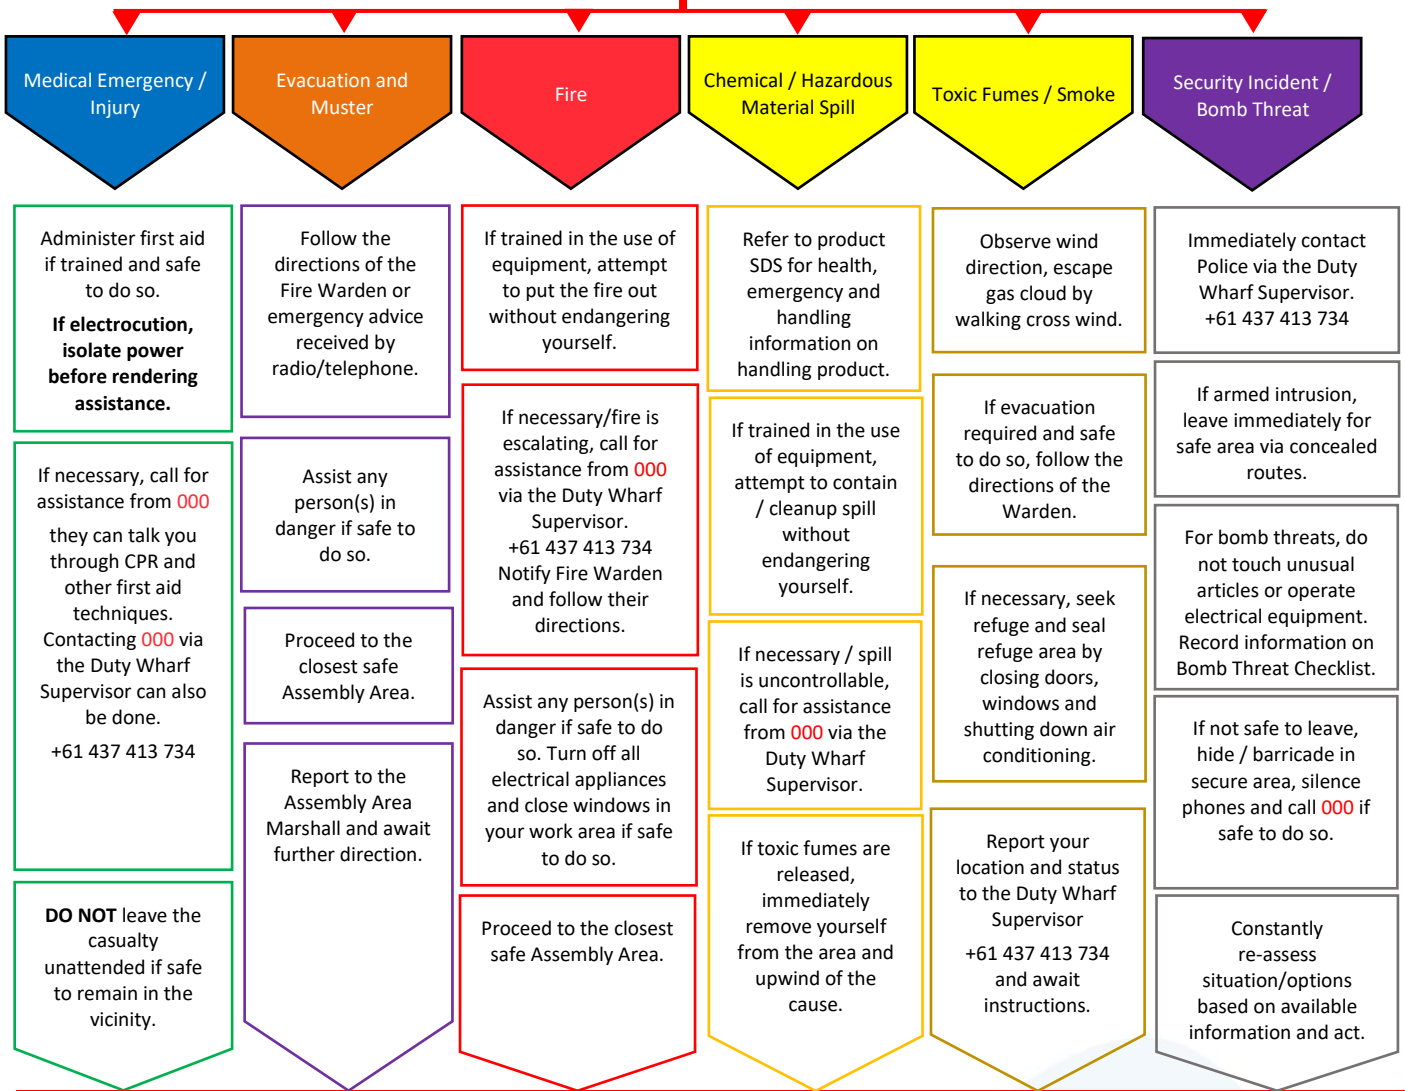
Medical Emergency / Injury

Evacuation and Muster

Fire

Chemical / Hazardous Material Spill

Toxic Fumes / Smoke

Security Incident / Bomb Threat

Administer first aid if trained and safe to do so.

**If electrocution, isolate power before rendering assistance.**

If necessary, call for assistance from 000

they can talk you through CPR and other first aid techniques. Contacting 000 via the Duty Wharf Supervisor can also be done.

+61 437 413 734

**DO NOT** leave the casualty unattended if safe to remain in the vicinity.

Follow the directions of the Fire Warden or emergency advice received by radio/telephone.

Assist any person(s) in danger if safe to do so.

Proceed to the closest safe Assembly Area.

Report to the Assembly Area Marshall and await further direction.

If trained in the use of equipment, attempt to put the fire out without endangering yourself.

If necessary/fire is escalating, call for assistance from 000 via the Duty Wharf Supervisor. +61 437 413 734 Notify Fire Warden and follow their directions.

Assist any person(s) in danger if safe to do so. Turn off all electrical appliances and close windows in your work area if safe to do so.

Proceed to the closest safe Assembly Area.

Refer to product SDS for health, emergency and handling information on handling product.

If trained in the use of equipment, attempt to contain / cleanup spill without endangering yourself.

If necessary / spill is uncontrollable, call for assistance from 000 via the Duty Wharf Supervisor.

If toxic fumes are released, immediately remove yourself from the area and upwind of the cause.

Observe wind direction, escape gas cloud by walking cross wind.

If evacuation required and safe to do so, follow the directions of the Warden.

If necessary, seek refuge and seal refuge area by closing doors, windows and shutting down air conditioning.

Report your location and status to the Duty Wharf Supervisor

+61 437 413 734 and await instructions.

Immediately contact Police via the Duty Wharf Supervisor. +61 437 413 734

If armed intrusion, leave immediately for safe area via concealed routes.

For bomb threats, do not touch unusual articles or operate electrical equipment. Record information on Bomb Threat Checklist.

If not safe to leave, hide / barricade in secure area, silence phones and call 000 if safe to do so.

Constantly re-assess situation/options based on available information and act.